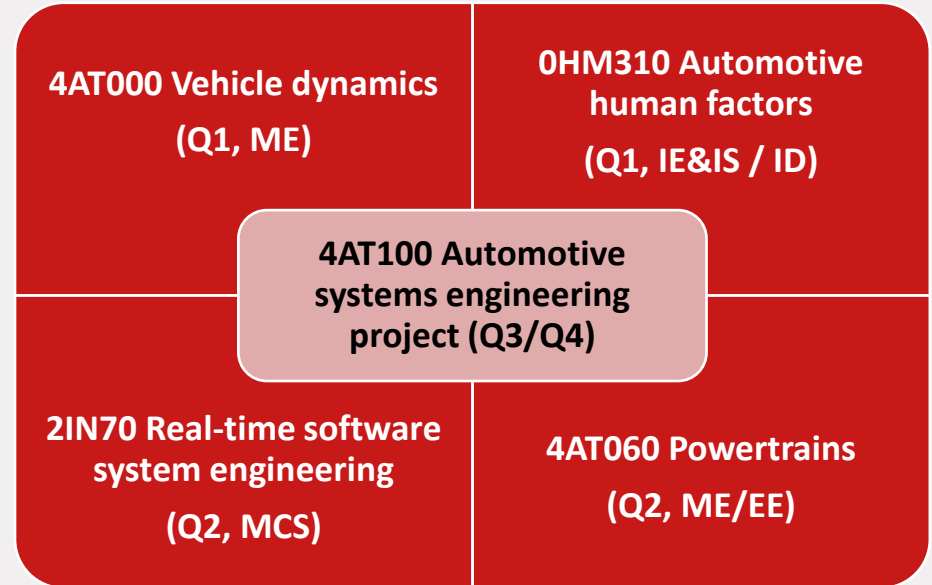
4AT000 Vehicle dynamics
(Q1, ME)

0HM310 Automotive human factors
(Q1, IE&IS / ID)

4AT100 Automotive systems engineering project (Q3/Q4)

2IN70 Real-time software system engineering
(Q2, MCS)

4AT060 Powertrains
(Q2, ME/EE)